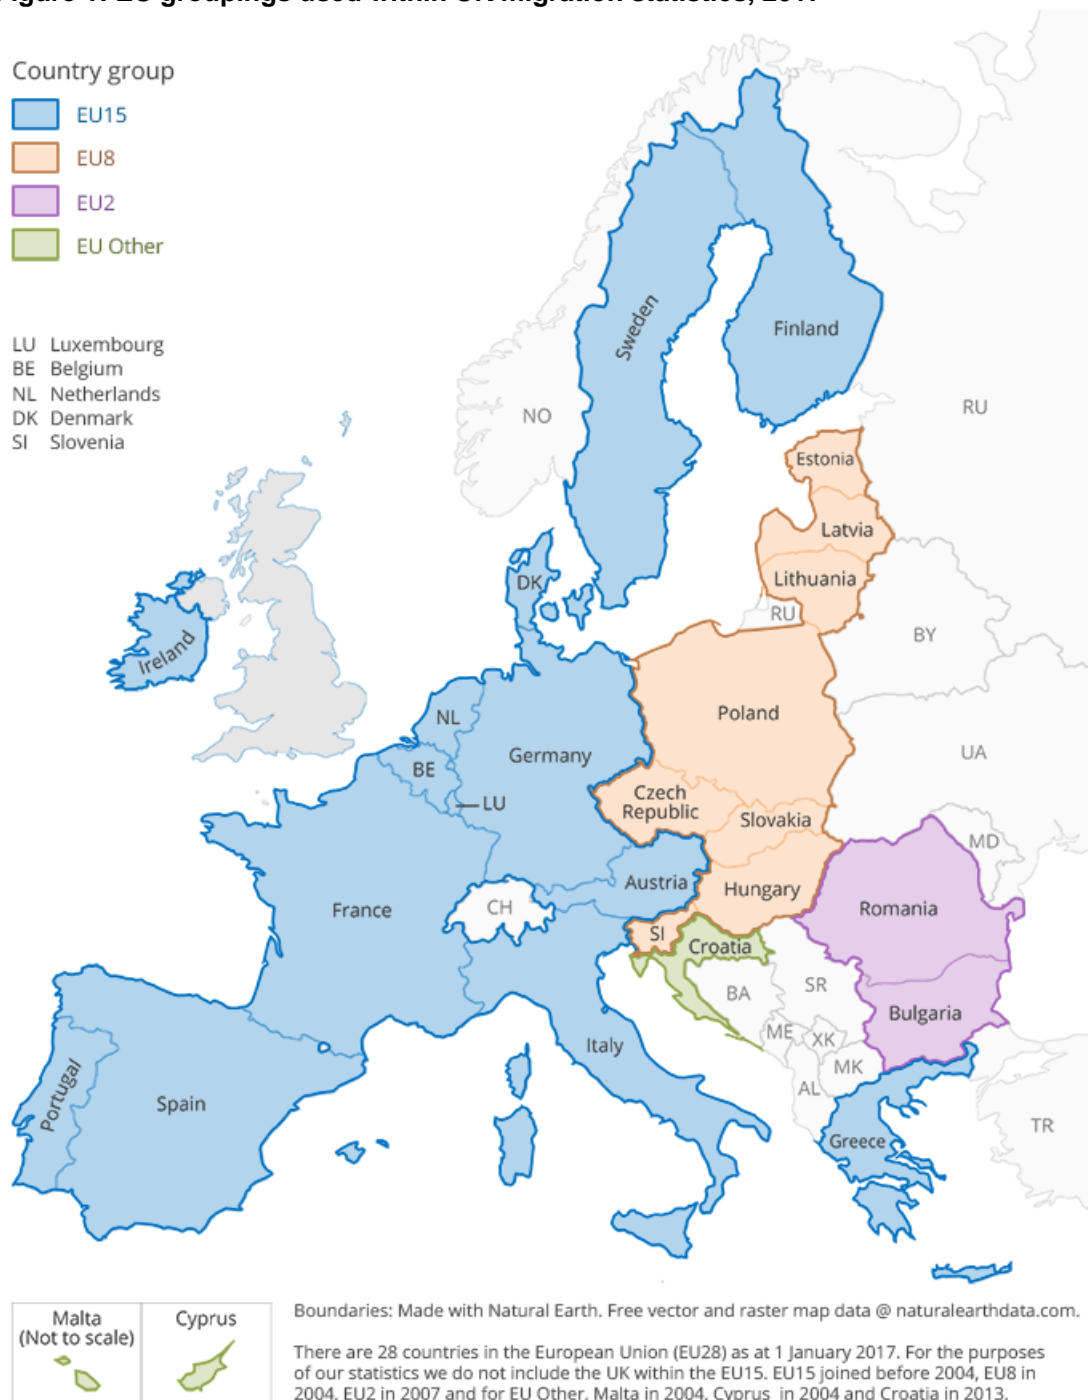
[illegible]

Country group

EU15

EU8

EU2

EU Other

LU Luxembourg
BE Belgium
NL Netherlands
DK Denmark
SI Slovenia

Sweden
Finland
NO
RU
Estonia
Latvia
Lithuania
RU
BY
DK
Ireland
NL
Germany
Poland
UA
BE
LU
Czech Republic
Slovakia
MD
Austria
Hungary
Romania
France
CH
SI
Croatia
BA
SR
Bulgaria
ME
XK
Italy
MK
AL
Portugal
Spain
Greece
TR

Malta (Not to scale)

Cyprus

Boundaries: Made with Natural Earth. Free vector and raster map data @ naturalearthdata.com.

There are 28 countries in the European Union (EU28) as at 1 January 2017. For the purposes of our statistics we do not include the UK within the EU15. EU15 joined before 2004, EU8 in 2004, EU2 in 2007 and for EU Other, Malta in 2004, Cyprus in 2004 and Croatia in 2013.